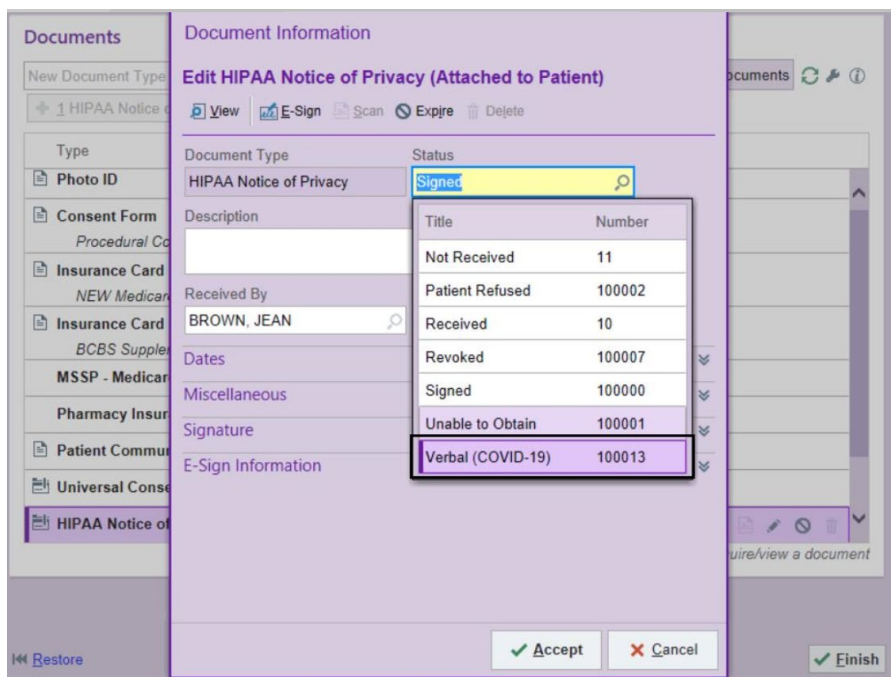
Documents

New Document Type

1 HIPAA Notice o

Type

Photo ID

Consent Form

Procedural Co

Insurance Card

NEW Medicar

Insurance Card

BCBS Supple

MSSP - Medicar

Pharmacy Insur

Patient Commu

Universal Conse

HIPAA Notice of

ocuments

uire/view a document

Restore

Finish

Document Information

Edit HIPAA Notice of Privacy (Attached to Patient)

View E-Sign Scan Expire Delete

Document Type

HIPAA Notice of Privacy

Status

Signed

Description

Received By

BROWN, JEAN

Dates

Miscellaneous

Signature

E-Sign Information

| Title | Number |
|---|---|
| Not Received | 11 |
| Patient Refused | 100002 |
| Received | 10 |
| Revoked | 100007 |
| Signed | 100000 |
| Unable to Obtain | 100001 |
| Verbal (COVID-19) | 100013 |

Accept

Cancel